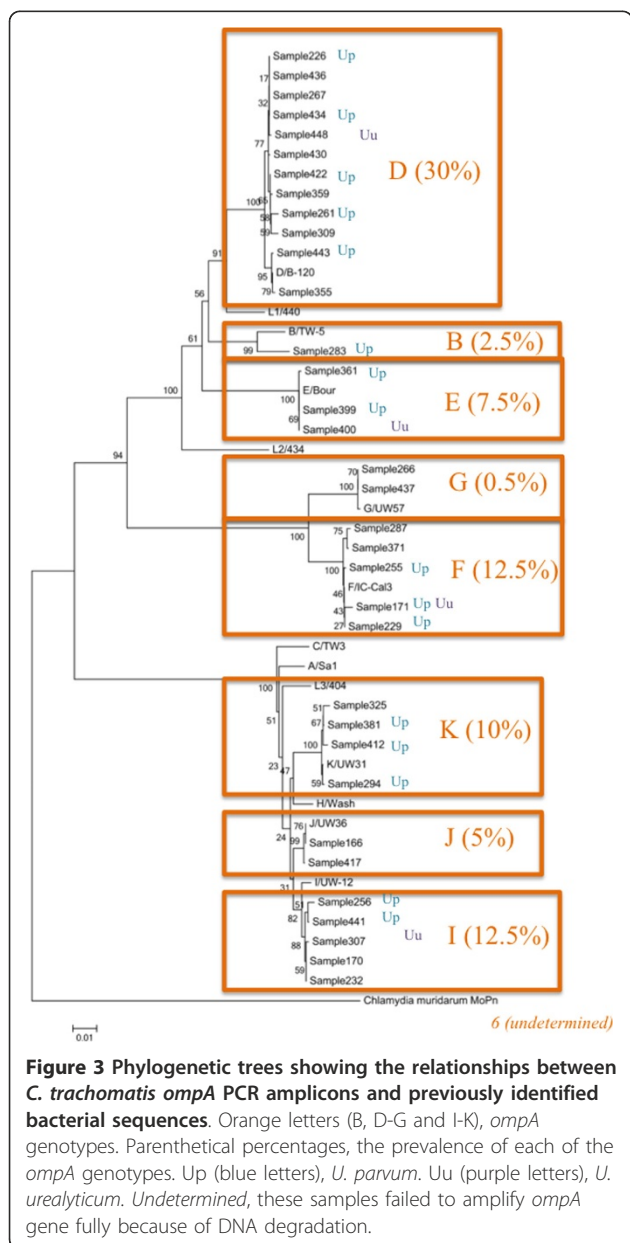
Sample226 Up
17 Sample436
32 Sample267
Sample434 Up
Sample448 Uu
77 Sample430
Sample422 Up
Sample359
100 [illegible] Sample261 Up
59 Sample309
Sample443 Up
95 D/B-120
79 Sample355
91
L1/440

D (30%)

56
61
B/TW-5
99 Sample283 Up

B (2.5%)

100
Sample361 Up
E/Bour
100
Sample399 Up
69 Sample400 Uu

E (7.5%)

L2/434
94

70 Sample266
100 Sample437
G/UW57

G (0.5%)

100
75 Sample287
Sample371
100 Sample255 Up
F/IC-Cal3
46
43 Sample171 Up Uu
27 Sample229 Up

F (12.5%)

C/TW3
A/Sa1
100 L3/404
51
51 Sample325
67 Sample381 Up
100 Sample412 Up
K/UW31
59 Sample294 Up
23 47
H/Wash

K (10%)

76 J/UW36
24 99 Sample166
Sample417

J (5%)

31 I/UW-12
51 Sample256 Up
82 Sample441 Up
Sample307 Uu
88
Sample170
59 Sample232

I (12.5%)

Chlamydia muridarum MoPn

0.01

6 (undetermined)

**Figure 3 Phylogenetic trees showing the relationships between *C. trachomatis ompA* PCR amplicons and previously identified bacterial sequences**. Orange letters (B, D-G and I-K), *ompA* genotypes. Parenthetical percentages, the prevalence of each of the *ompA* genotypes. Up (blue letters), *U. parvum*. Uu (purple letters), *U. urealyticum*. *Undetermined*, these samples failed to amplify *ompA* gene fully because of DNA degradation.